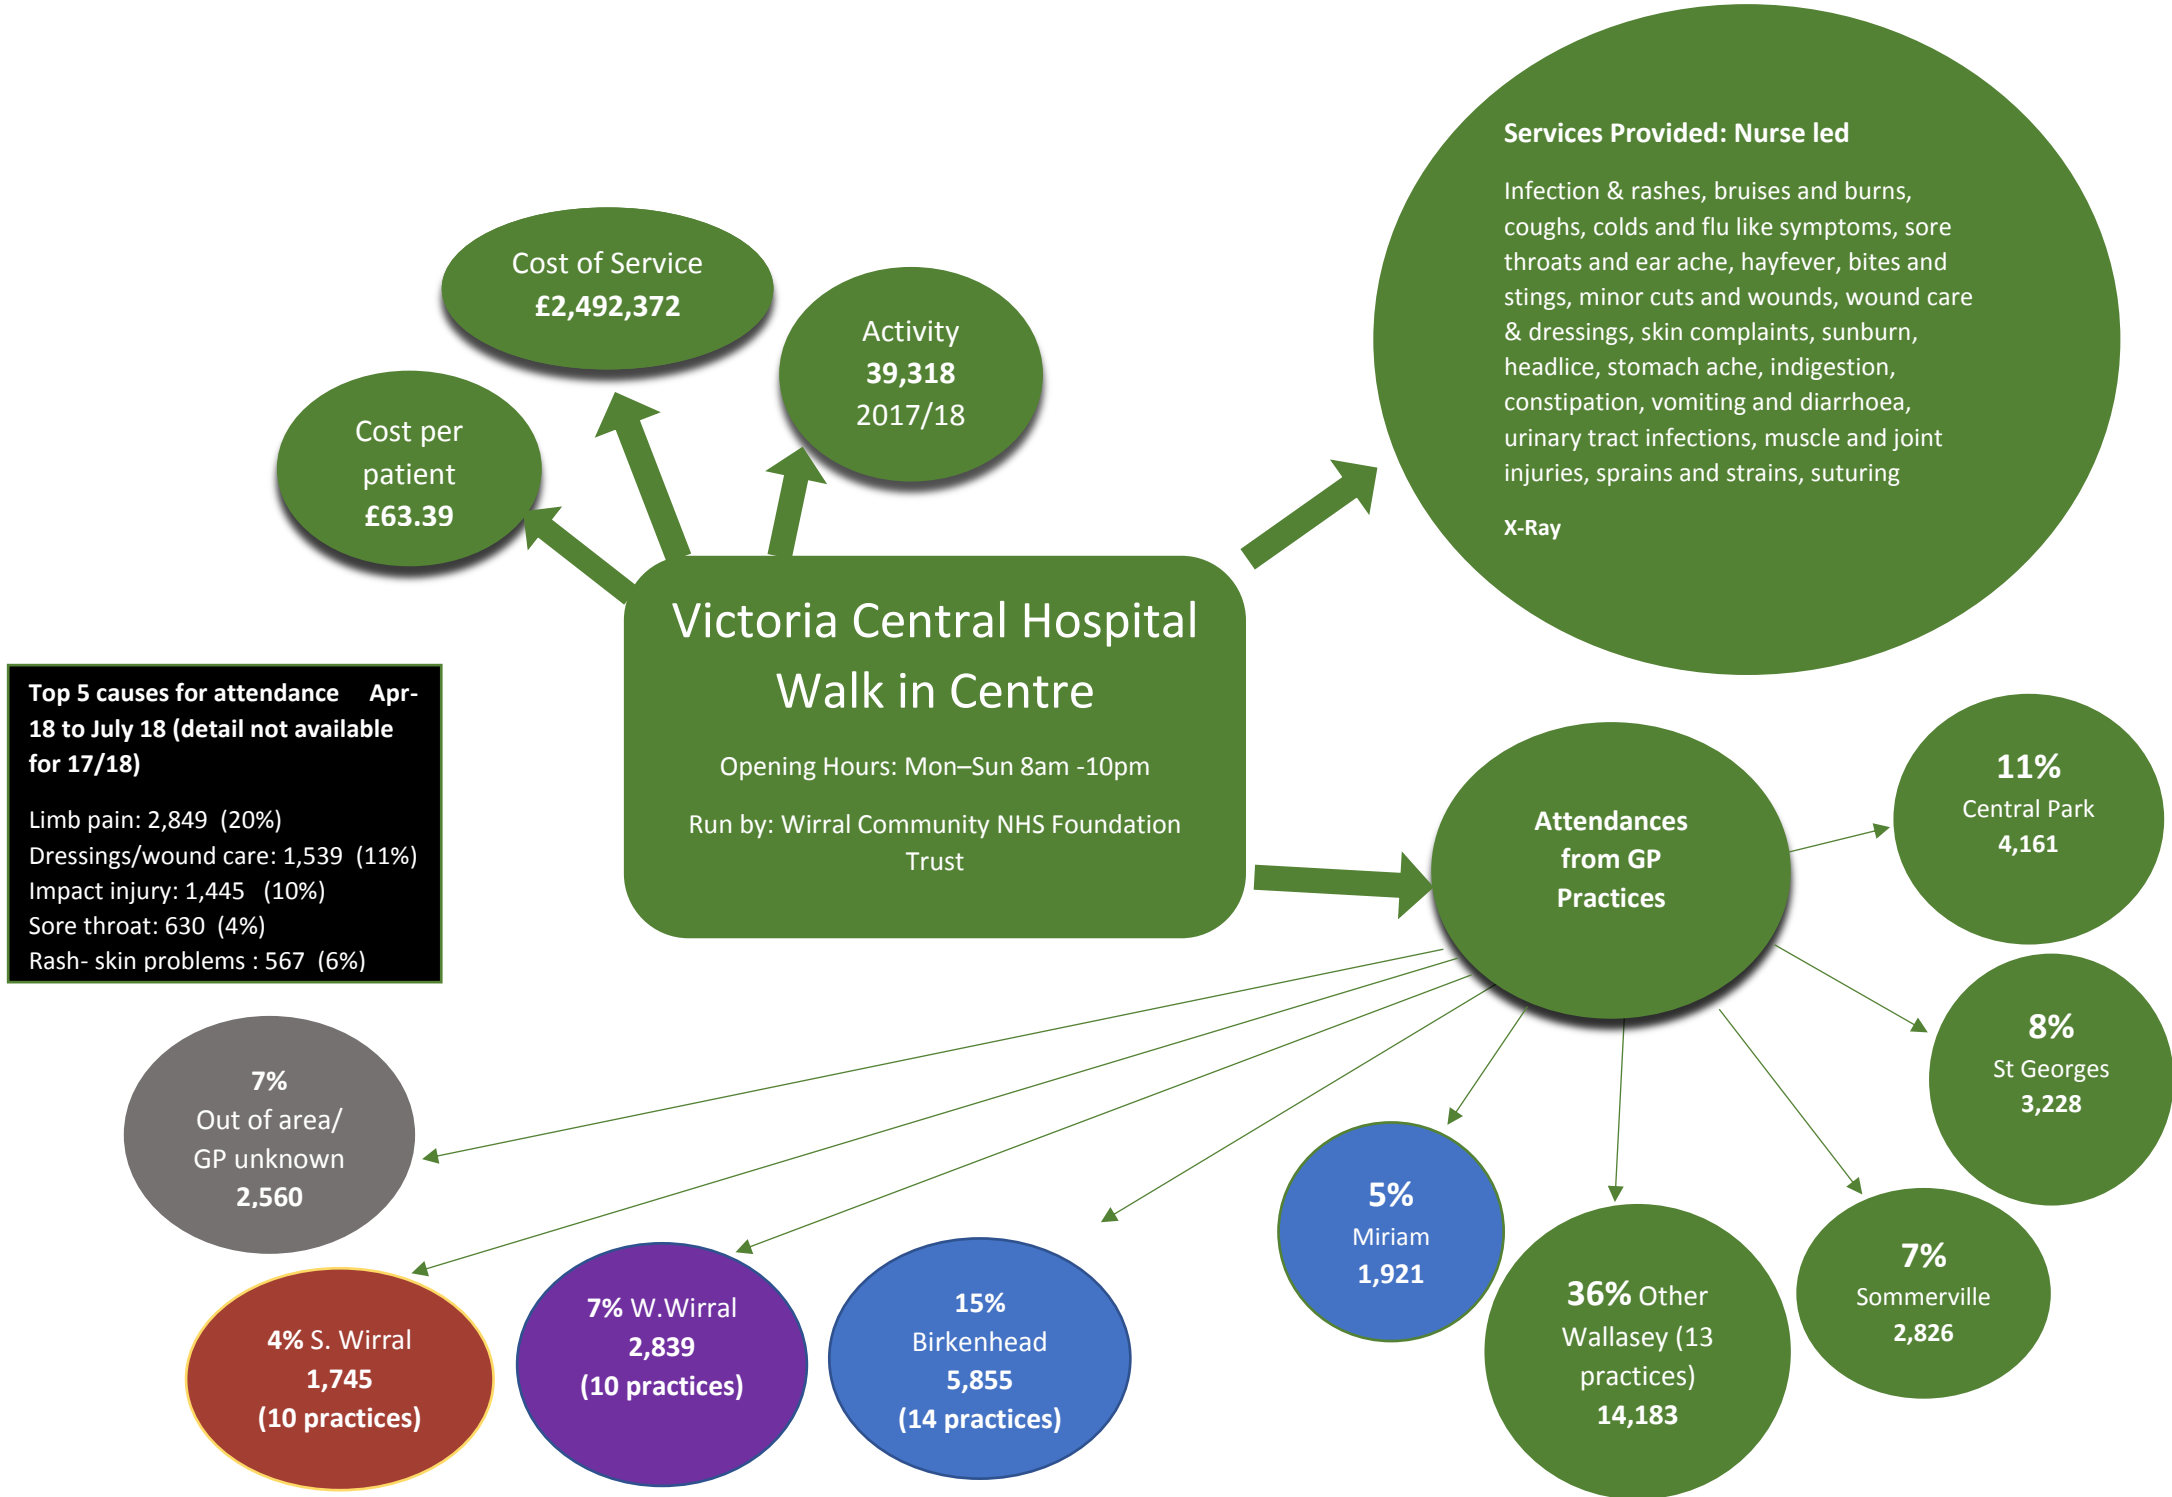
Cost of Service
£2,492,372

Activity
39,318
2017/18

Cost per patient
£63.39

Services Provided: Nurse led

Infection & rashes, bruises and burns, coughs, colds and flu like symptoms, sore throats and ear ache, hayfever, bites and stings, minor cuts and wounds, wound care & dressings, skin complaints, sunburn, headlice, stomach ache, indigestion, constipation, vomiting and diarrhoea, urinary tract infections, muscle and joint injuries, sprains and strains, suturing

X-Ray

Victoria Central Hospital Walk in Centre

Opening Hours: Mon–Sun 8am -10pm

Run by: Wirral Community NHS Foundation Trust

Top 5 causes for attendance Apr-18 to July 18 (detail not available for 17/18)

Limb pain: 2,849 (20%)
Dressings/wound care: 1,539 (11%)
Impact injury: 1,445 (10%)
Sore throat: 630 (4%)
Rash- skin problems : 567 (6%)

Attendances from GP Practices

11%
Central Park
4,161

8%
St Georges
3,228

7%
Out of area/ GP unknown
2,560

5%
Miriam
1,921

36% Other Wallasey (13 practices)
14,183

7%
Sommerville
2,826

4% S. Wirral
1,745
(10 practices)

7% W.Wirral
2,839
(10 practices)

15%
Birkenhead
5,855
(14 practices)